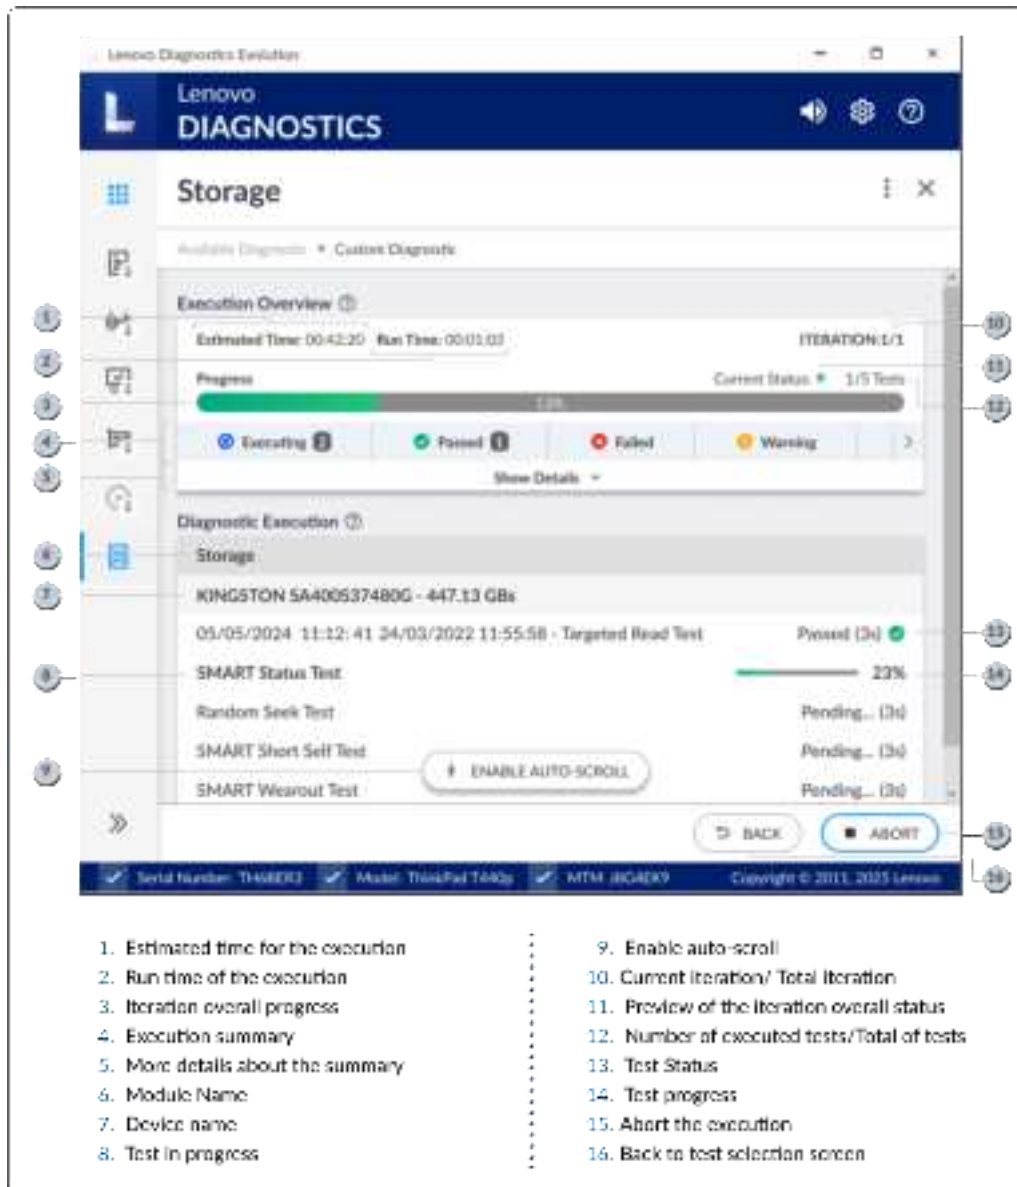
Lenovo Diagnostics Evolution

Lenovo
DIAGNOSTICS

Storage

Available Diagnostic > Custom Diagnostic

Execution Overview

Estimated Time: 00:42:20 Run Time: 00:01:02 ITERATION:1/1

Progress Current Status 1/5 Tests

13%

Executing 1 Passed 1 Failed Warning

Show Details

Diagnostic Execution

Storage

KINGSTON SA400S37480G - 447.13 GBs

05/05/2024 11:12:41 24/03/2022 11:55:58 - Targeted Read Test Passed (3s)

SMART Status Test 23%

Random Seek Test Pending... (3s)

SMART Short Self Test Pending... (3s)

SMART Wearout Test Pending... (3s)

ENABLE AUTO-SCROLL

BACK ABORT

Serial Number: TH6BDE3 Model: ThinkPad T440p MTM: 20AN00 Copyright © 2011, 2025 Lenovo

1 2 3 4 5 6 7 8 9 10 11 12 13 14 15 16

1. Estimated time for the execution
2. Run time of the execution
3. Iteration overall progress
4. Execution summary
5. More details about the summary
6. Module Name
7. Device name
8. Test in progress

9. Enable auto-scroll
10. Current iteration/ Total iteration
11. Preview of the iteration overall status
12. Number of executed tests/Total of tests
13. Test Status
14. Test progress
15. Abort the execution
16. Back to test selection screen